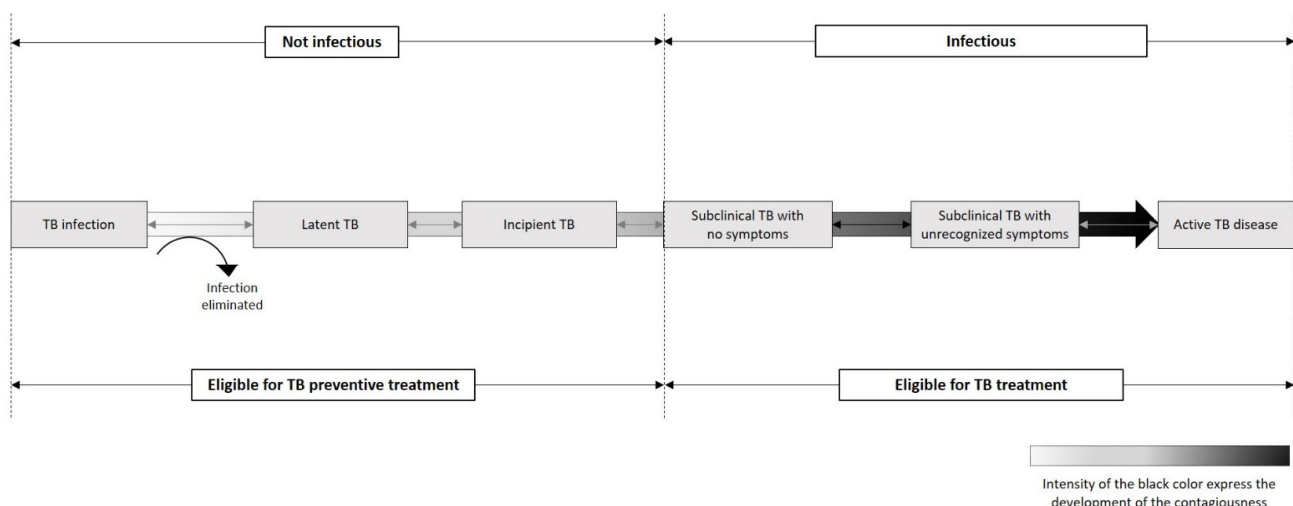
Not infectious

Infectious

TB infection

Latent TB

Incipient TB

Subclinical TB with no symptoms

Subclinical TB with unrecognized symptoms

Active TB disease

Infection eliminated

Eligible for TB preventive treatment

Eligible for TB treatment

Intensity of the black color express the development of the contagiousness